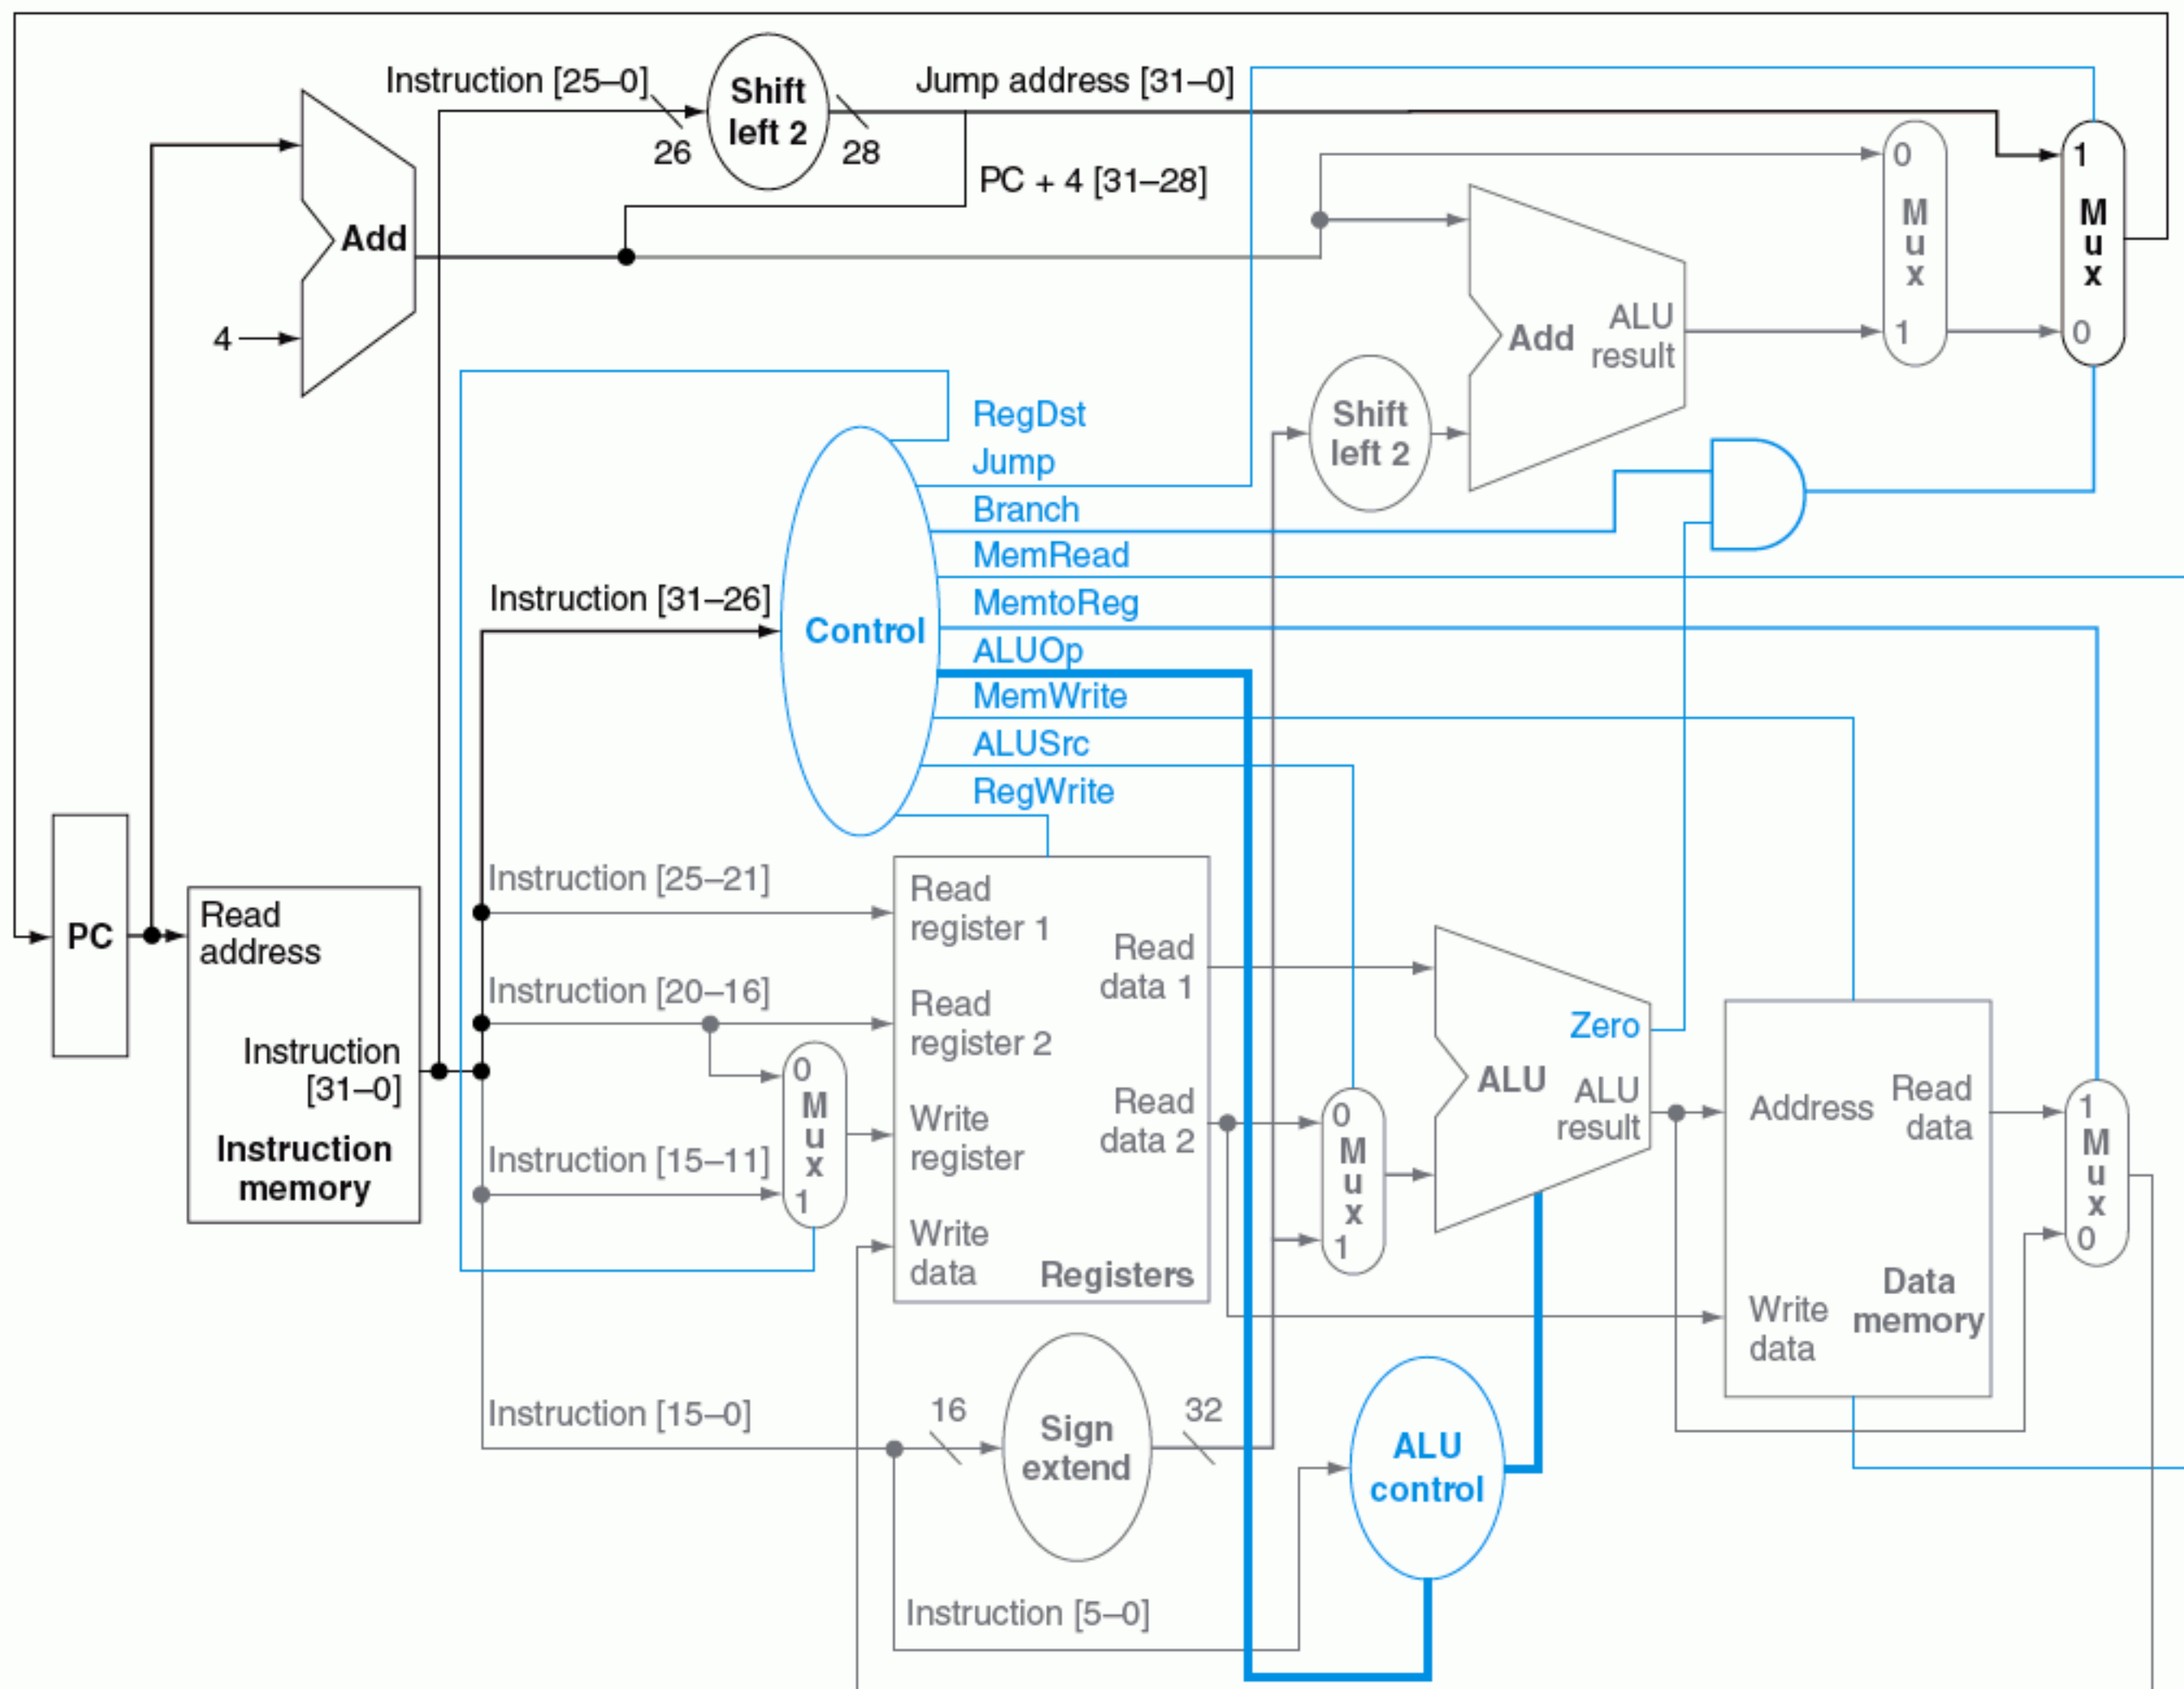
Instruction [25–0]
Shift left 2
26
28
Jump address [31–0]
PC + 4 [31–28]
Add
4
0
M
u
x
1
1
M
u
x
0
Add
ALU result
Shift left 2
RegDst
Jump
Branch
MemRead
MemtoReg
ALUOp
MemWrite
ALUSrc
RegWrite
Control
Instruction [31–26]
PC
Read address
Instruction [31–0]
Instruction memory
Instruction [25–21]
Instruction [20–16]
Instruction [15–11]
0
M
u
x
1
Read register 1
Read register 2
Write register
Write data
Registers
Read data 1
Read data 2
0
M
u
x
1
Zero
ALU
ALU result
Address
Read data
Write data
Data memory
1
M
u
x
0
Instruction [15–0]
16
Sign extend
32
ALU control
Instruction [5–0]